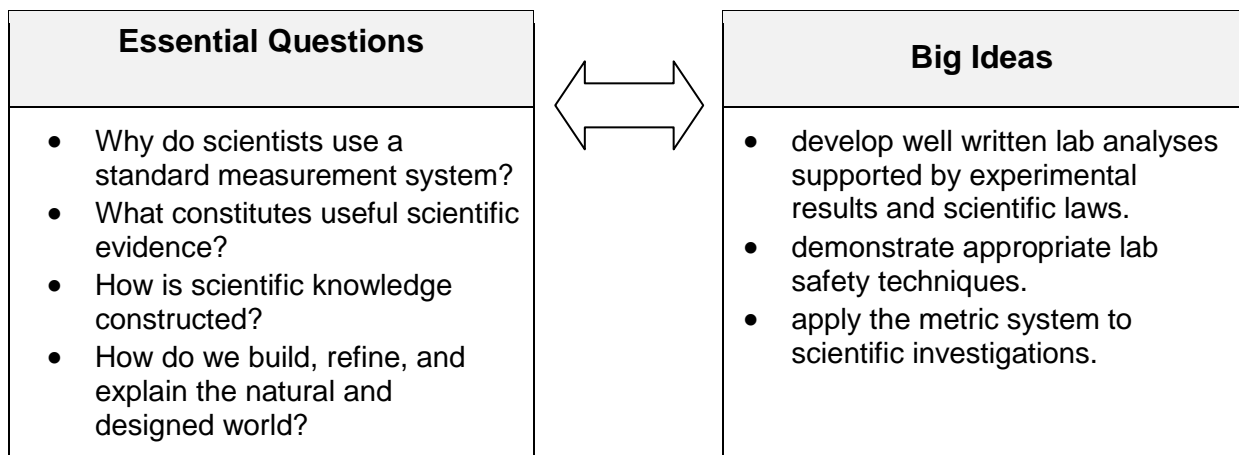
**Essential Questions**

- Why do scientists use a standard measurement system?
- What constitutes useful scientific evidence?
- How is scientific knowledge constructed?
- How do we build, refine, and explain the natural and designed world?

**Big Ideas**

- develop well written lab analyses supported by experimental results and scientific laws.
- demonstrate appropriate lab safety techniques.
- apply the metric system to scientific investigations.